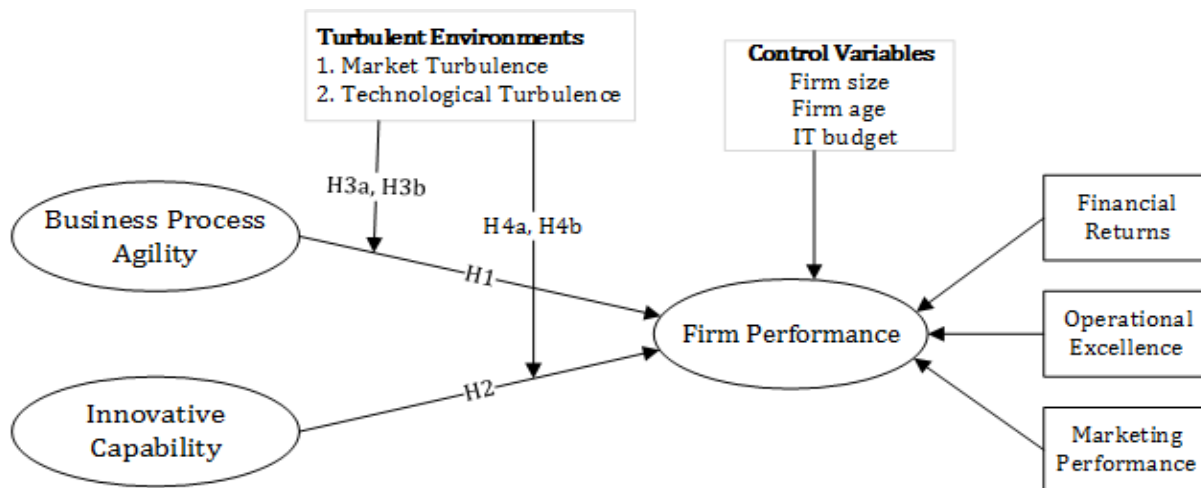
Turbulent Environments
1. Market Turbulence
2. Technological Turbulence

Control Variables
Firm size
Firm age
IT budget

H3a, H3b

H4a, H4b

Business Process Agility

H1

Firm Performance

H2

Innovative Capability

Financial Returns

Operational Excellence

Marketing Performance